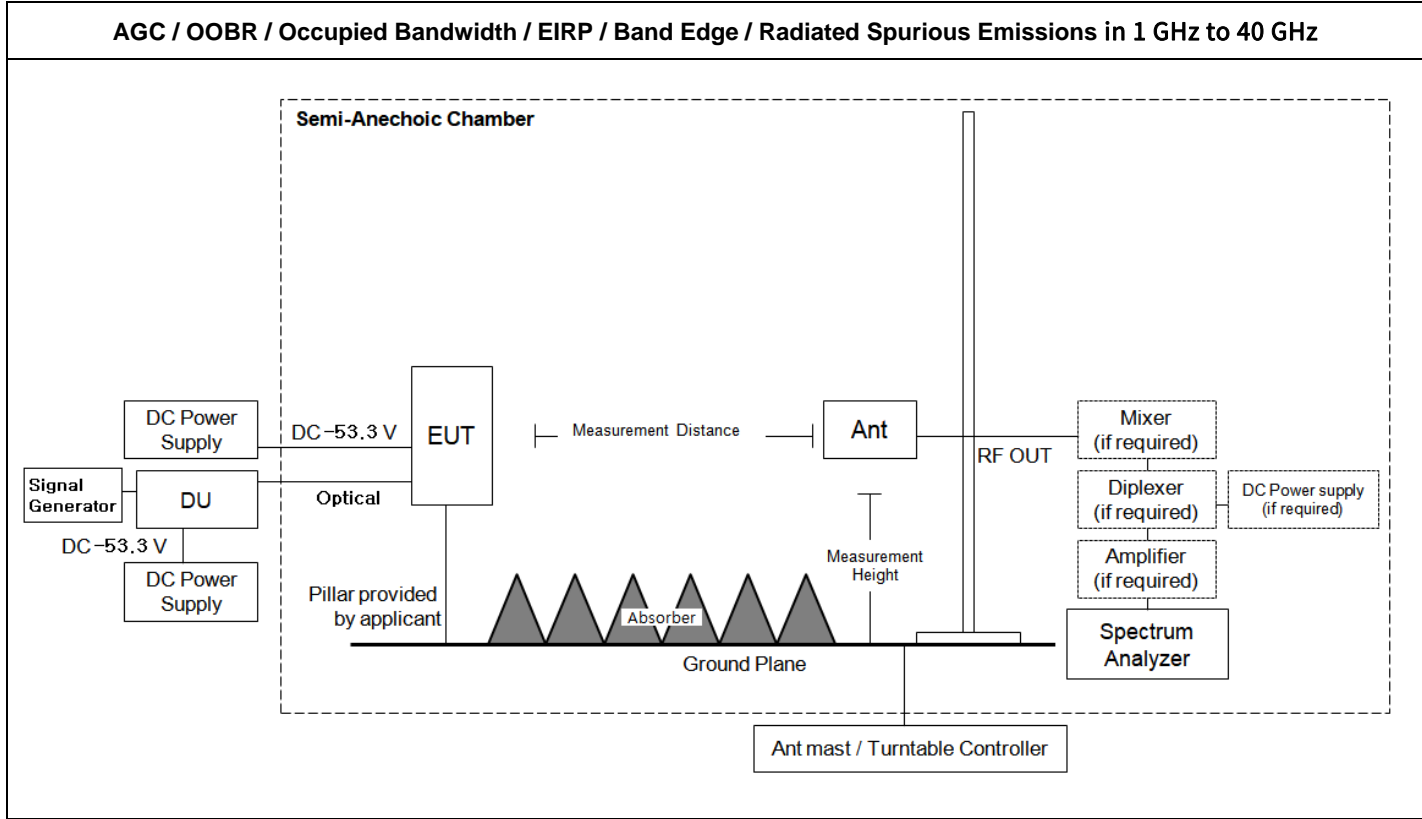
AGC / OOBR / Occupied Bandwidth / EIRP / Band Edge / Radiated Spurious Emissions in 1 GHz to 40 GHz

Semi-Anechoic Chamber

DC Power Supply

DC -53.3 V

EUT

Measurement Distance

Ant

RF OUT

Mixer (if required)

Diplexer (if required)

DC Power supply (if required)

Amplifier (if required)

Spectrum Analyzer

Signal Generator

DU

Optical

DC -53.3 V

DC Power Supply

Pillar provided by applicant

Absorber

Measurement Height

Ground Plane

Ant mast / Turntable Controller